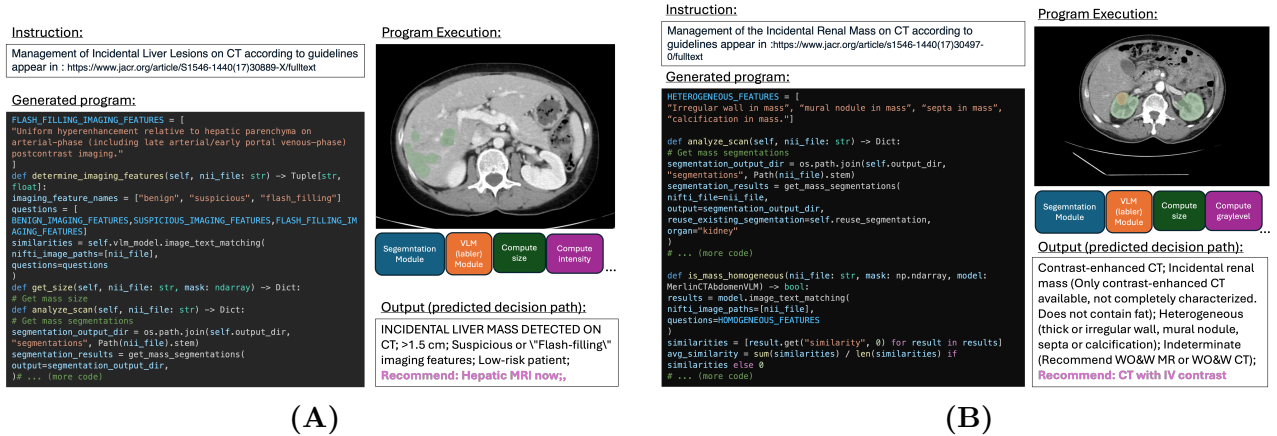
Instruction:

Management of Incidental Liver Lesions on CT according to guidelines appear in : https://www.jacr.org/article/S1546-1440(17)30889-X/fulltext

Generated program:

```
FLASH_FILLING_IMAGING_FEATURES = [
"Uniform hyperenhancement relative to hepatic parenchyma on arterial-phase (including late arterial/early portal venous-phase) postcontrast imaging."
]
def determine_imaging_features(self, nii_file: str) -> Tuple[str, float]:
imaging_feature_names = ["benign", "suspicious", "flash_filling"]
questions = [
BENIGN_IMAGING_FEATURES,SUSPICIOUS_IMAGING_FEATURES,FLASH_FILLING_IMAGING_FEATURES]
similarities = self.vlm_model.image_text_matching(
nifti_image_paths=[nii_file],
questions=questions
)
def get_size(self, nii_file: str, mask: ndarray) -> Dict:
# Get mass size
def analyze_scan(self, nii_file: str) -> Dict:
# Get mass segmentations
segmentation_output_dir = os.path.join(self.output_dir,
"segmentations", Path(nii_file).stem)
segmentation_results = get_mass_segmentations(
output=segmentation_output_dir,
)# ... (more code)
```

Program Execution:

Segemntation Module | VLM (labler) Module | Compute size | Compute intensity ...

Output (predicted decision path):

INCIDENTAL LIVER MASS DETECTED ON CT; >1.5 cm; Suspicious or \"Flash-filling\" imaging features; Low-risk patient;
Recommend: Hepatic MRI now;,

(A)

Instruction:

Management of the Incidental Renal Mass on CT according to guidelines appear in : https://www.jacr.org/article/S1546-1440(17)30497-0/fulltext

Generated program:

```
HETEROGENEOUS_FEATURES = [
"Irregular wall in mass", "mural nodule in mass", "septa in mass",
"calcification in mass."]
def analyze_scan(self, nii_file: str) -> Dict:
# Get mass segmentations
segmentation_output_dir = os.path.join(self.output_dir,
"segmentations", Path(nii_file).stem)
segmentation_results = get_mass_segmentations(
nifti_file=nii_file,
output=segmentation_output_dir,
reuse_existing_segmentation=self.reuse_segmentation,
organ="kidney"
)
# ... (more code)

def is_mass_homogeneous(nii_file: str, mask: np.ndarray, model: MerlinCTAbdomenVLM) -> bool:
results = model.image_text_matching(
nifti_image_paths=[nii_file],
questions=HOMOGENEOUS_FEATURES
)
similarities = [result.get("similarity", 0) for result in results]
avg_similarity = sum(similarities) / len(similarities) if similarities else 0
# ... (more code)
```

Program Execution:

Segemntation Module | VLM (labler) Module | Compute size | Compute graylevel ...

Output (predicted decision path):

Contrast-enhanced CT; Incidental renal mass (Only contrast-enhanced CT available, not completely characterized. Does not contain fat); Heterogeneous (thick or irregular wall, mural nodule, septa or calcification); Indeterminate (Recommend WO&W MR or WO&W CT);
Recommend: CT with IV contrast

(B)